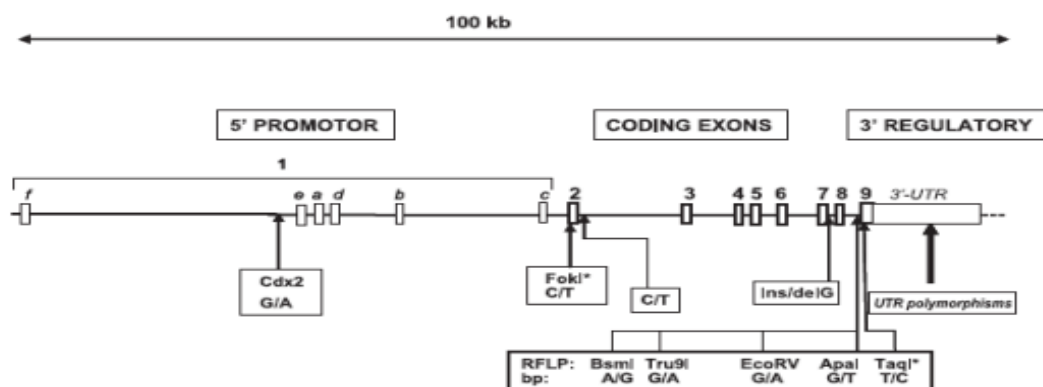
100 kb

5' PROMOTOR

CODING EXONS

3' REGULATORY

1

f e a d b c 2 3 4 5 6 7 8 9 3'-UTR

Cdx2 G/A

FokI* C/T

C/T

Ins/delG

UTR polymorphisms

RFLP: bp: BsmI A/G Tru9I G/A EcoRV G/A ApaI G/T TaqI* T/C